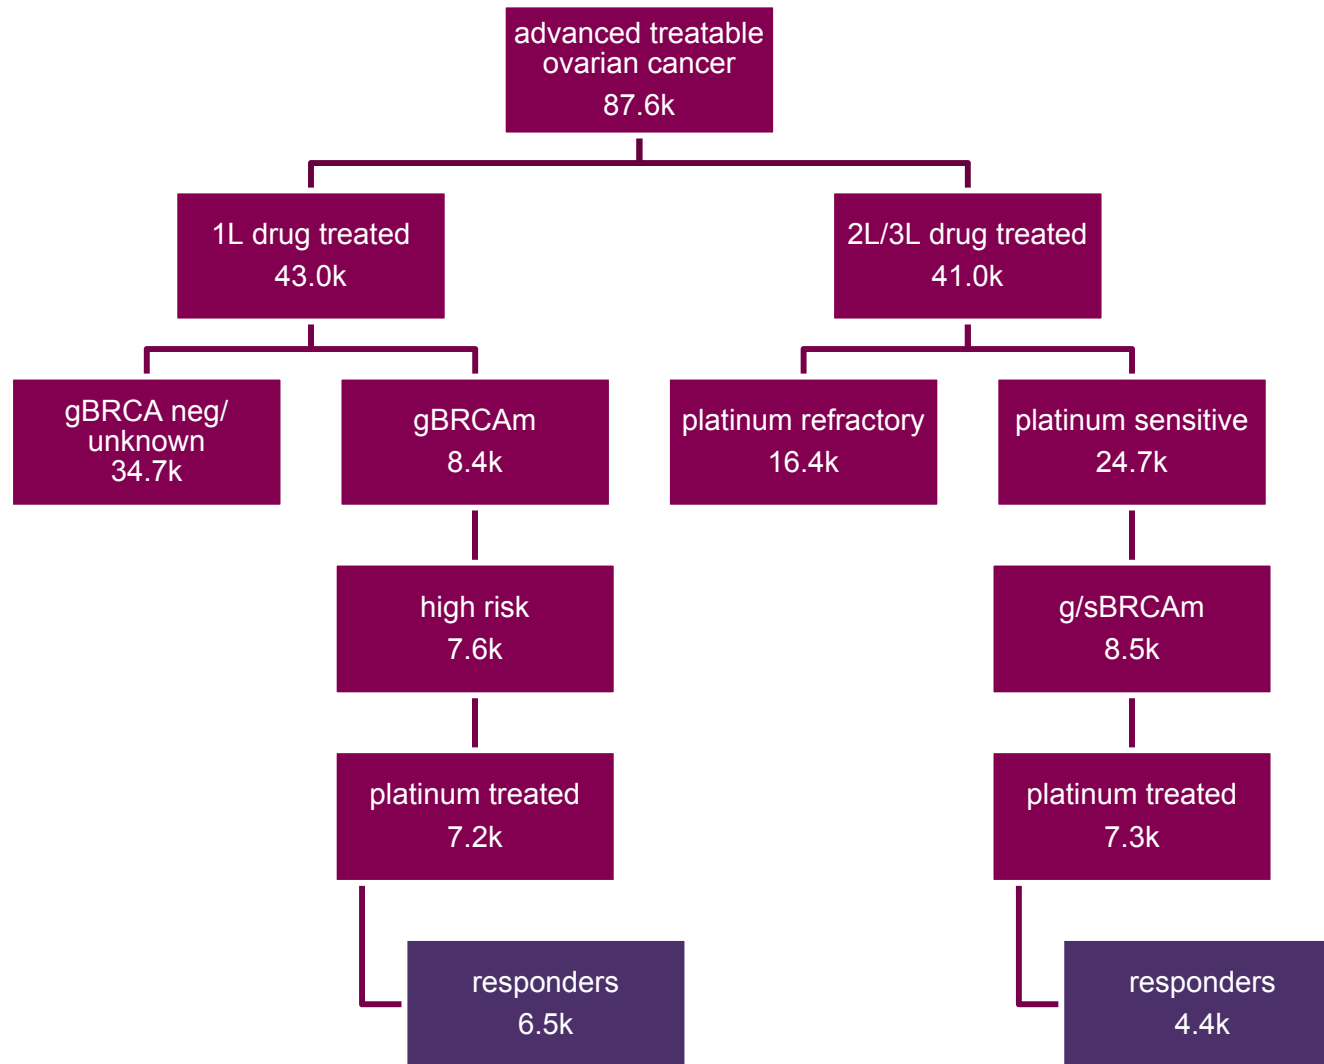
advanced treatable ovarian cancer
87.6k

1L drug treated
43.0k

2L/3L drug treated
41.0k

gBRCA neg/ unknown
34.7k

gBRCAm
8.4k

platinum refractory
16.4k

platinum sensitive
24.7k

high risk
7.6k

g/sBRCAm
8.5k

platinum treated
7.2k

platinum treated
7.3k

responders
6.5k

responders
4.4k